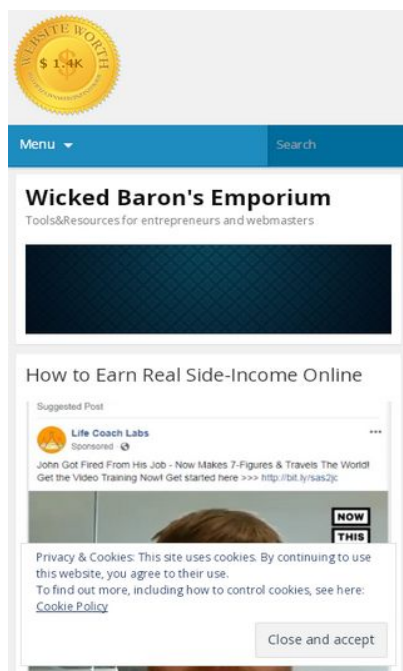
WEBSITE WORTH
$ 1.4K

Menu

Search

Wicked Baron's Emporium

Tools&Resources for entrepreneurs and webmasters

How to Earn Real Side-Income Online

Suggested Post

Life Coach Labs
Sponsored

John Got Fired From His Job - Now Makes 7-Figures & Travels The World! Get the Video Training Now! Get started here >>> http://bit.ly/sas2jc

NOW
THIS

Privacy & Cookies: This site uses cookies. By continuing to use this website, you agree to their use.
To find out more, including how to control cookies, see here: Cookie Policy

Close and accept